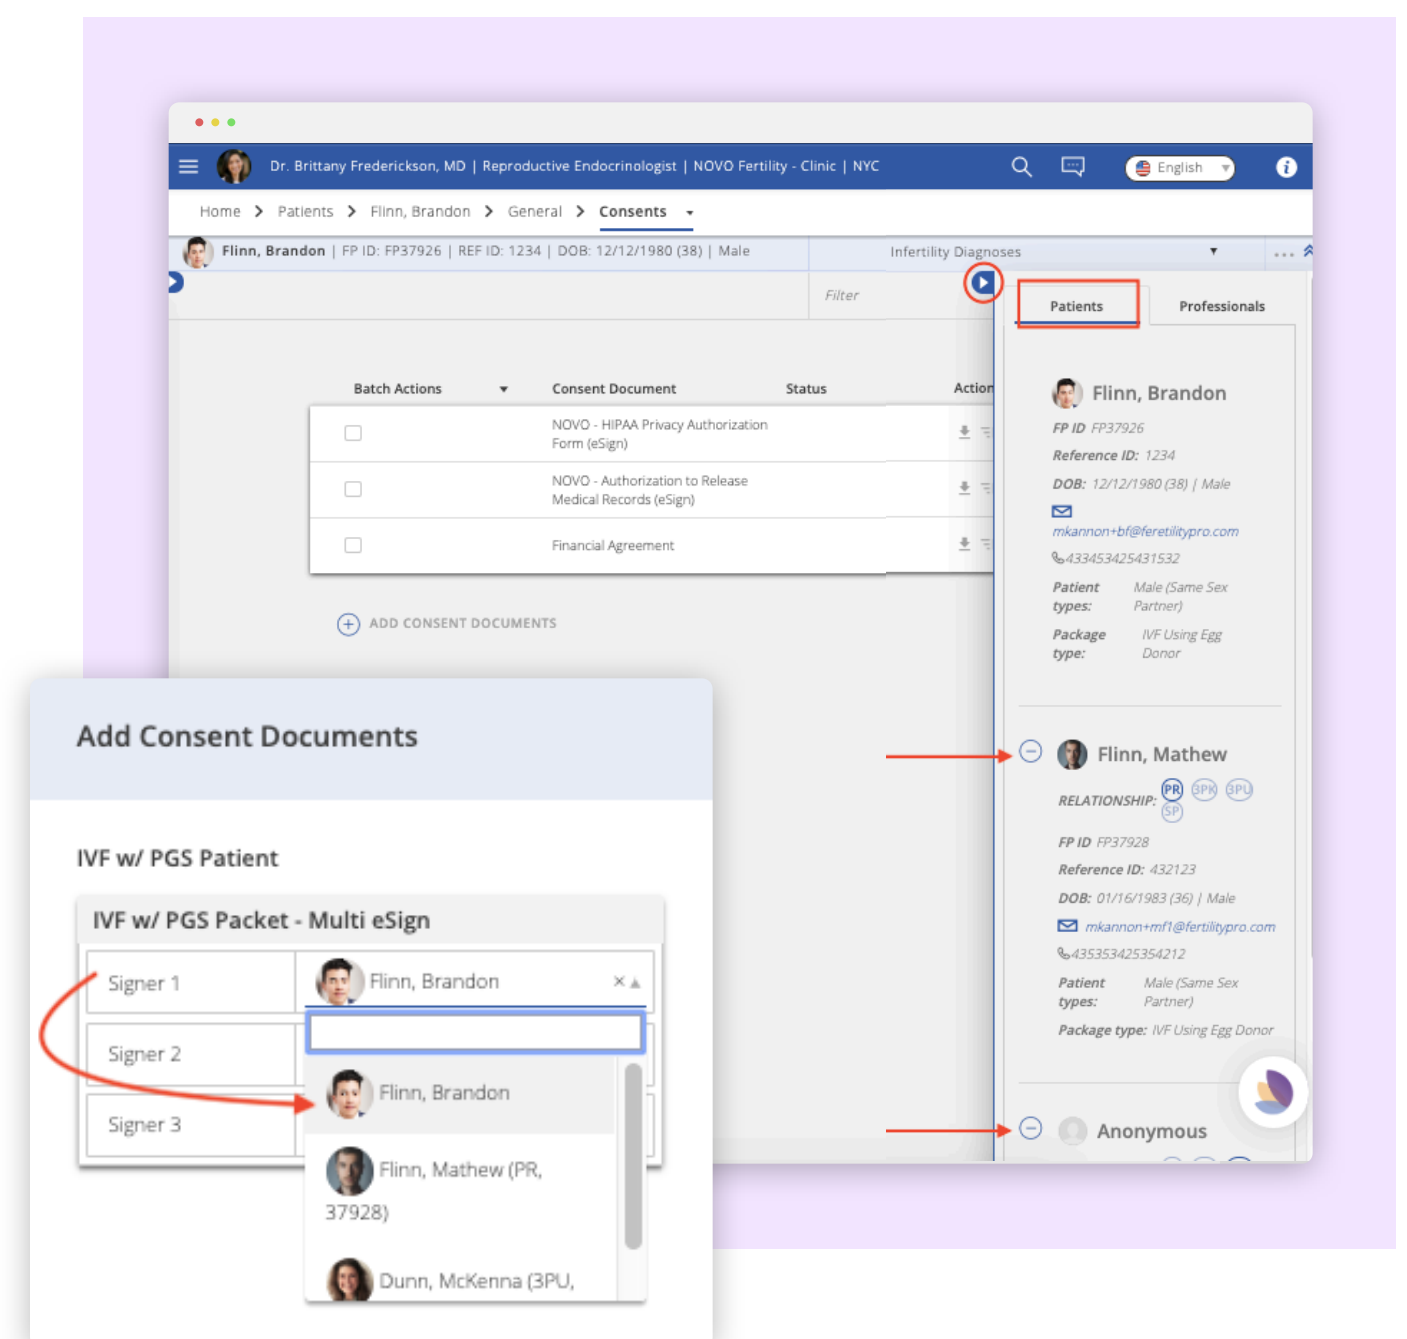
Dr. Brittany Frederickson, MD | Reproductive Endocrinologist | NOVO Fertility - Clinic | NYC

English

Home > Patients > Flinn, Brandon > General > Consents

Flinn, Brandon | FP ID: FP37926 | REF ID: 1234 | DOB: 12/12/1980 (38) | Male

Infertility Diagnoses

Filter

Patients Professionals

| Batch Actions | Consent Document | Status | Action |
|---|---|---|---|
| | NOVO - HIPAA Privacy Authorization Form (eSign) | | |
| | NOVO - Authorization to Release Medical Records (eSign) | | |
| | Financial Agreement | | |

ADD CONSENT DOCUMENTS

Flinn, Brandon

FP ID FP37926

Reference ID: 1234

DOB: 12/12/1980 (38) | Male

mkannon+bf@feretilitypro.com

433453425431532

Patient types: Male (Same Sex Partner)

Package type: IVF Using Egg Donor

Flinn, Mathew

RELATIONSHIP: PR 3PK 3PU SP

FP ID FP37928

Reference ID: 432123

DOB: 01/16/1983 (36) | Male

mkannon+mf1@fertilitypro.com

435353425354212

Patient types: Male (Same Sex Partner)

Package type: IVF Using Egg Donor

Anonymous

Add Consent Documents

IVF w/ PGS Patient

IVF w/ PGS Packet - Multi eSign

Signer 1 Flinn, Brandon

Signer 2

Signer 3

Flinn, Brandon

Flinn, Mathew (PR, 37928)

Dunn, McKenna (3PU,